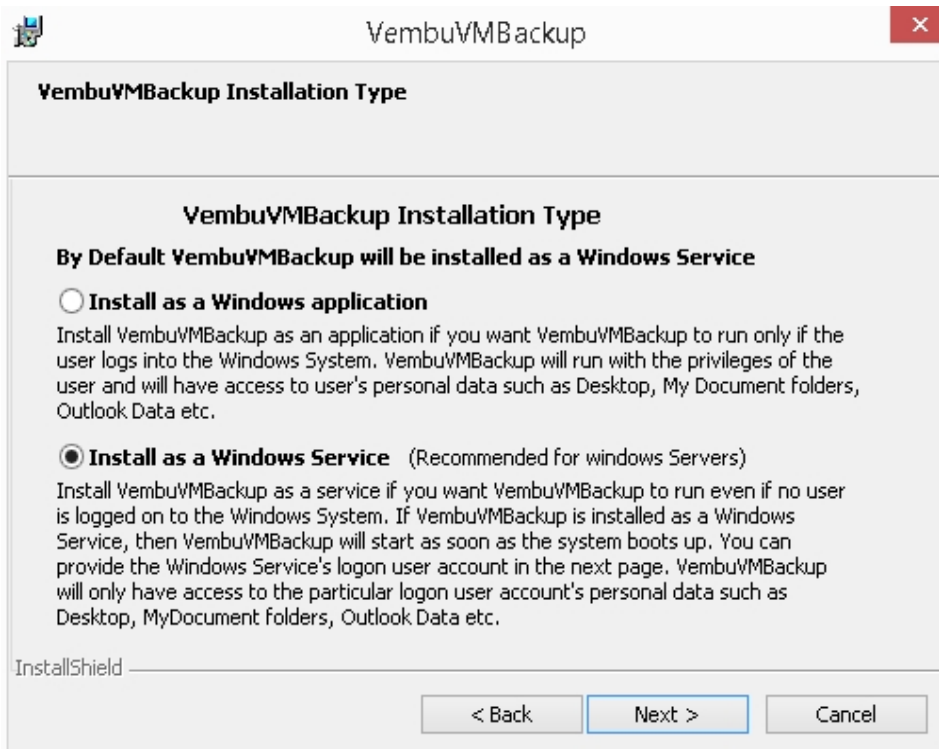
VembuVMBackup

VembuVMBackup Installation Type

VembuVMBackup Installation Type

By Default VembuVMBackup will be installed as a Windows Service

Install as a Windows application

Install VembuVMBackup as an application if you want VembuVMBackup to run only if the user logs into the Windows System. VembuVMBackup will run with the privileges of the user and will have access to user's personal data such as Desktop, My Document folders, Outlook Data etc.

Install as a Windows Service (Recommended for windows Servers)

Install VembuVMBackup as a service if you want VembuVMBackup to run even if no user is logged on to the Windows System. If VembuVMBackup is installed as a Windows Service, then VembuVMBackup will start as soon as the system boots up. You can provide the Windows Service's logon user account in the next page. VembuVMBackup will only have access to the particular logon user account's personal data such as Desktop, MyDocument folders, Outlook Data etc.

InstallShield

< Back
Next >
Cancel